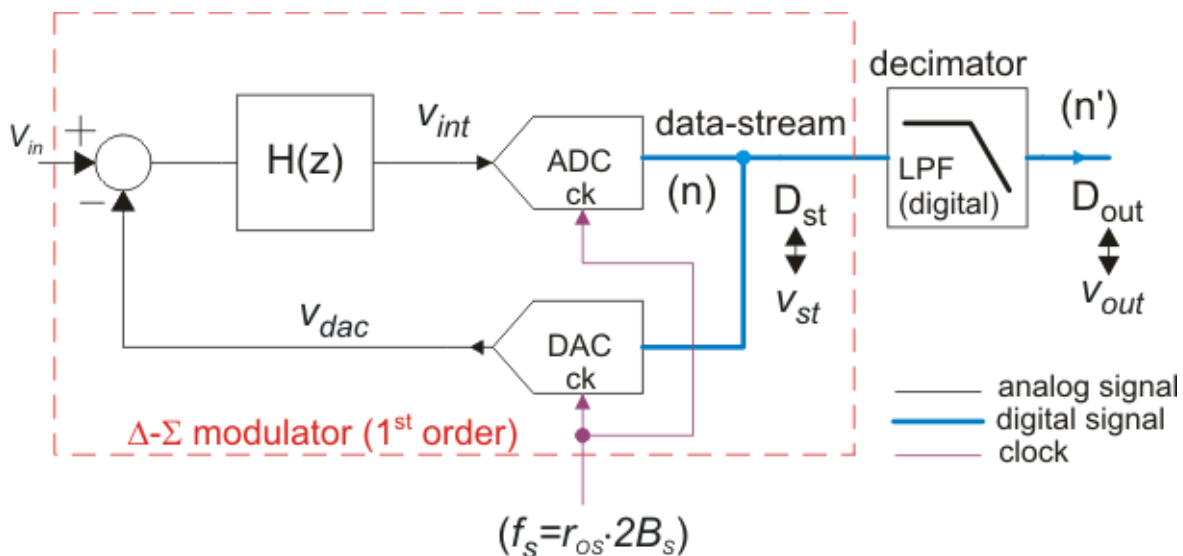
decimator

$v_{in}$ + −

H(z)

$v_{int}$

ADC ck

data-stream

(n)

$D_{st}$

$v_{st}$

LPF (digital)

(n')

$D_{out}$

$v_{out}$

$v_{dac}$

DAC ck

Δ-Σ modulator (1$^{st}$ order)

analog signal
digital signal
clock

($f_s$=$r_{OS}$·$2B_s$)